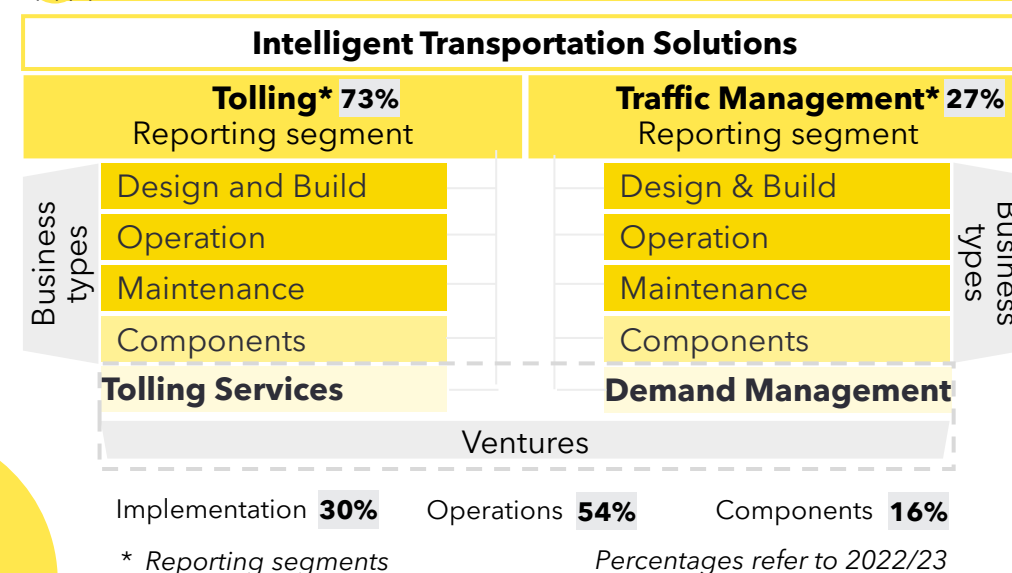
Intelligent Transportation Solutions

Tolling* 73%
Reporting segment

Traffic Management* 27%
Reporting segment

Business types

Design and Build
Operation
Maintenance
Components
Tolling Services

Design & Build
Operation
Maintenance
Components
Demand Management

Business types

Ventures

Implementation 30% Operations 54% Components 16%

* Reporting segments

Percentages refer to 2022/23